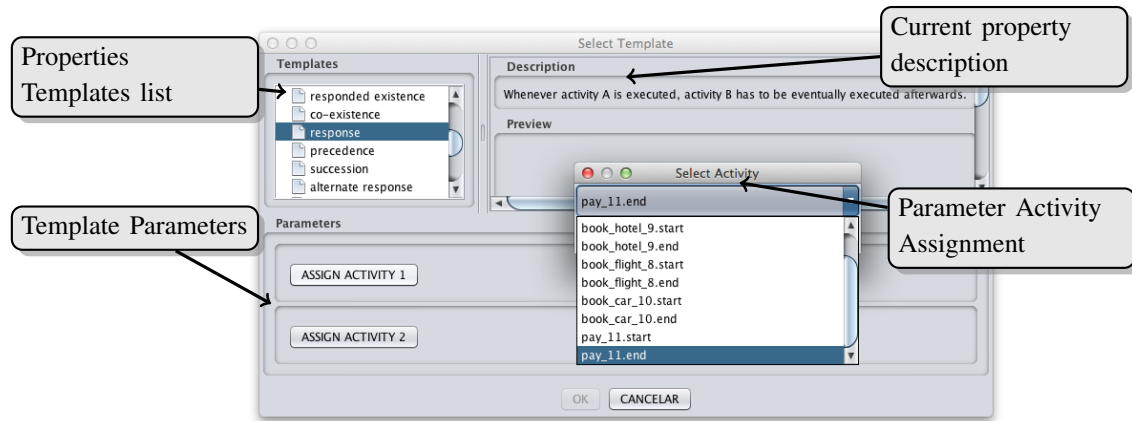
Properties Templates list

Select Template

Current property description

Templates

responded existence
co-existence
response
precedence
succession
alternate response

Description

Whenever activity A is executed, activity B has to be eventually executed afterwards.

Preview

Select Activity

pay_11.end

Parameter Activity Assignment

book_hotel_9.start
book_hotel_9.end
book_flight_8.start
book_flight_8.end
book_car_10.start
book_car_10.end
pay_11.start
pay_11.end

Template Parameters

Parameters

ASSIGN ACTIVITY 1

ASSIGN ACTIVITY 2

OK CANCELAR